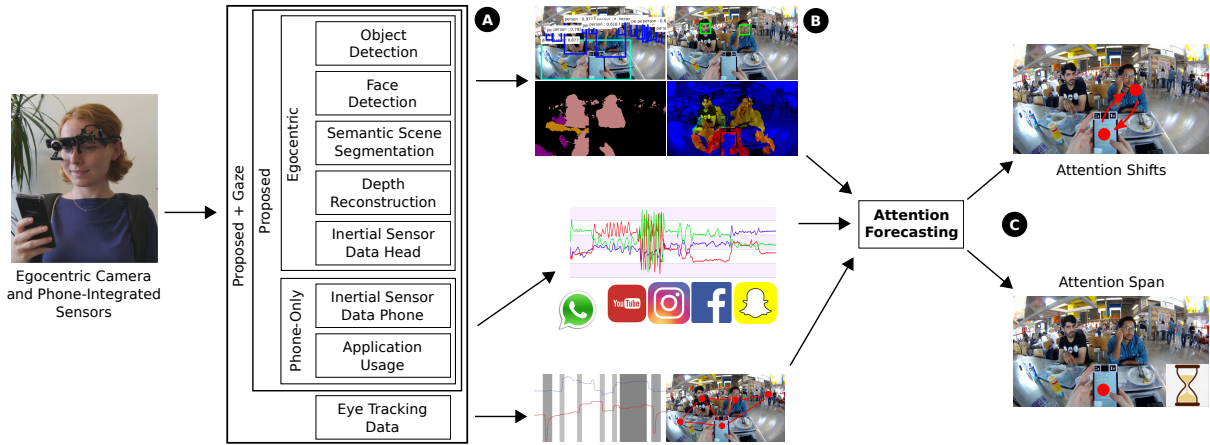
Egocentric Camera and Phone-Integrated Sensors

Proposed + Gaze

Proposed

Egocentric

Object Detection

Face Detection

Semantic Scene Segmentation

Depth Reconstruction

Inertial Sensor Data Head

Phone-Only

Inertial Sensor Data Phone

Application Usage

Eye Tracking Data

A

B

You Tube

Attention Forecasting

C

Attention Shifts

Attention Span